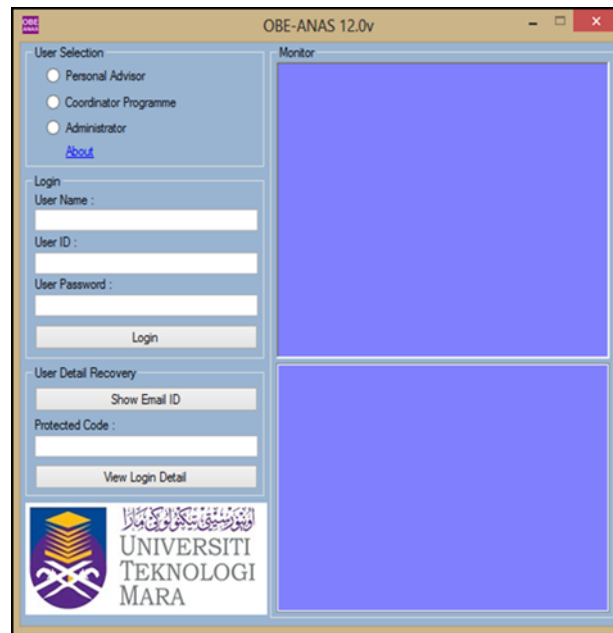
OBE ANAS

OBE-ANAS 12.0v

User Selection

Personal Advisor

Coordinator Programme

Administrator

About

Login

User Name :

User ID :

User Password :

Login

User Detail Recovery

Show Email ID

Protected Code :

View Login Detail

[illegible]

UNIVERSITI TEKNOLOGI MARA

Monitor